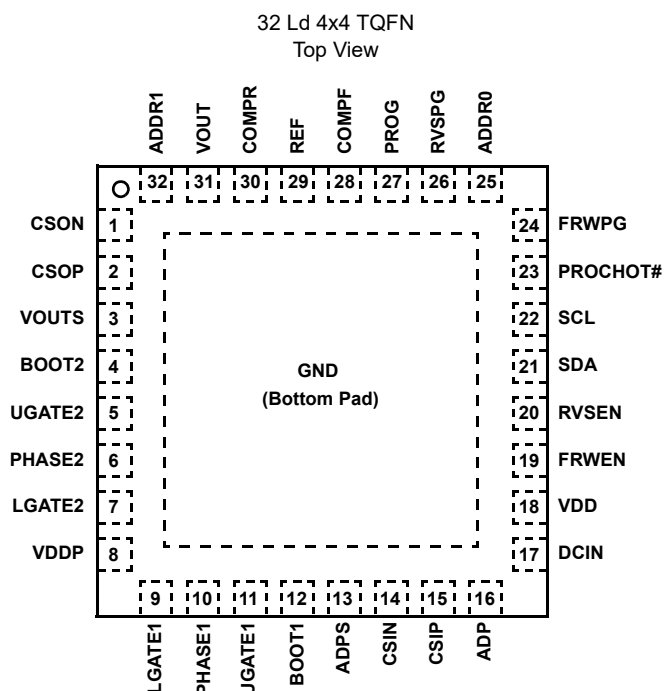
32 Ld 4x4 TQFN
Top View

ADDR1
VOUT
COMPR
REF
COMPF
PROG
RVSPG
ADDR0

32
31
30
29
28
27
26
25

CSON 1
CSOP 2
VOUTS 3
BOOT2 4
UGATE2 5
PHASE2 6
LGATE2 7
VDDP 8

24 FRWPG
23 PROCHOT#
22 SCL
21 SDA
20 RVSEN
19 FRWEN
18 VDD
17 DCIN

GND
(Bottom Pad)

9
10
11
12
13
14
15
16

LGATE1
PHASE1
UGATE1
BOOT1
ADPS
CSIN
CSIP
ADP